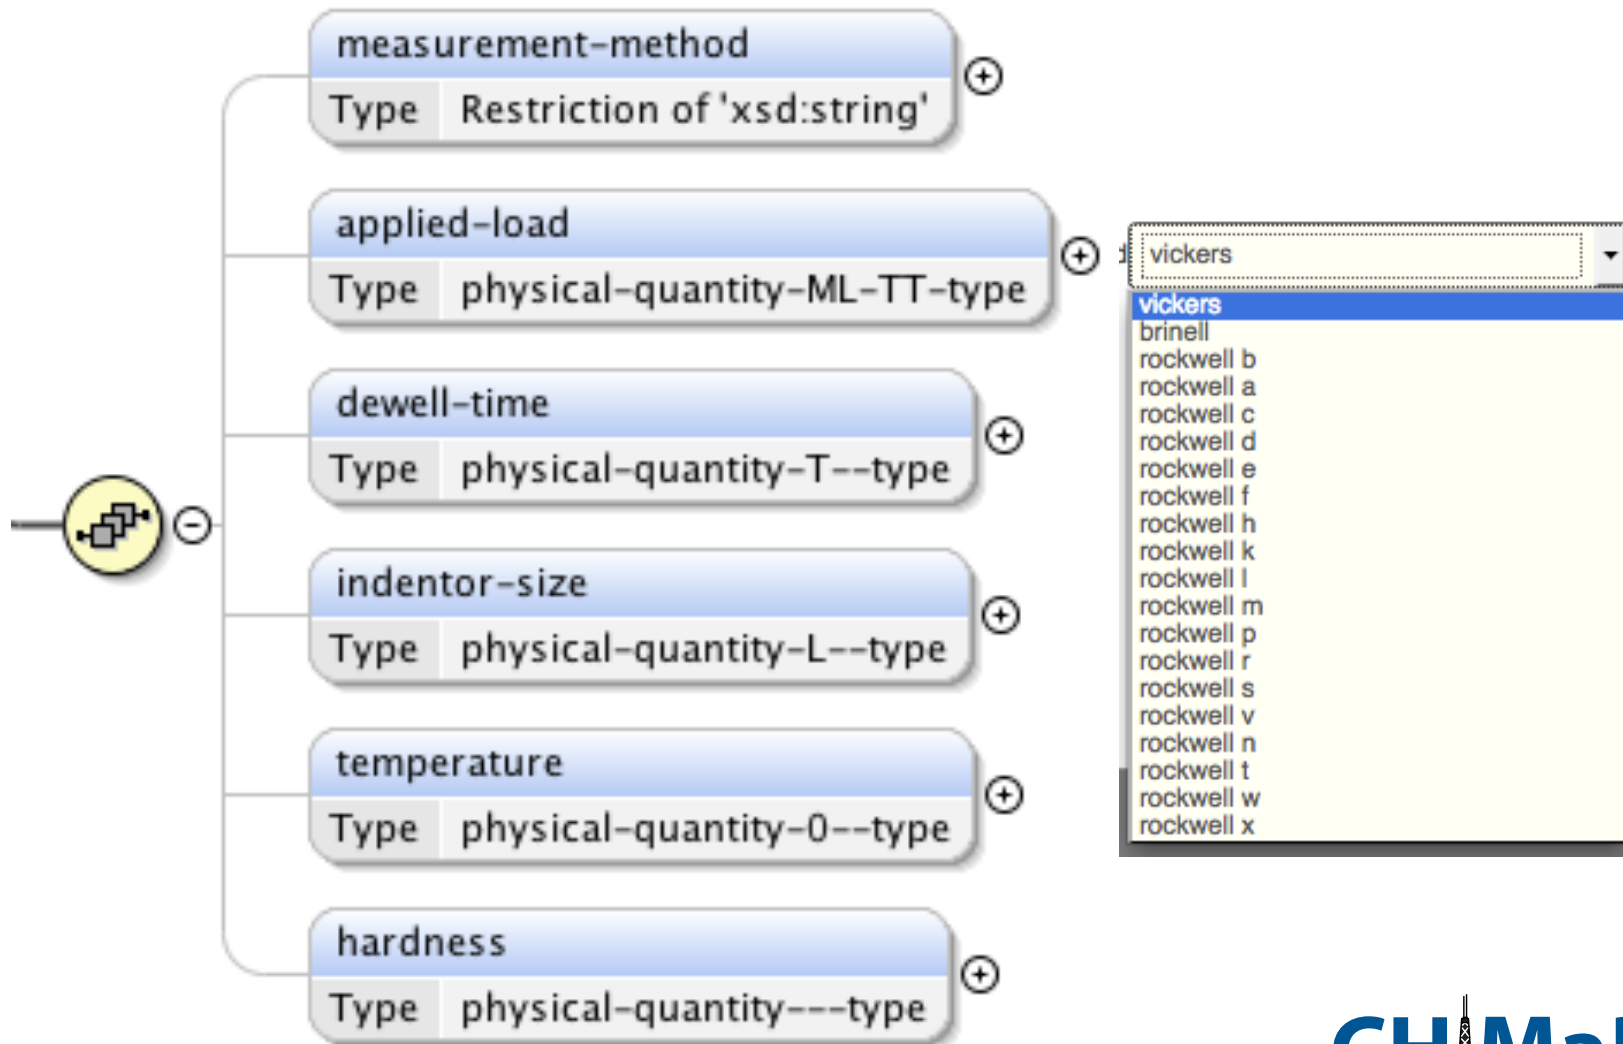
measurement-method
Type Restriction of 'xsd:string'

applied-load
Type physical-quantity-ML-TT-type

dewell-time
Type physical-quantity-T--type

indentor-size
Type physical-quantity-L--type

temperature
Type physical-quantity-0--type

hardness
Type physical-quantity---type

vickers

vickers
brinell
rockwell b
rockwell a
rockwell c
rockwell d
rockwell e
rockwell f
rockwell h
rockwell k
rockwell l
rockwell m
rockwell p
rockwell r
rockwell s
rockwell v
rockwell n
rockwell t
rockwell w
rockwell x

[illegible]